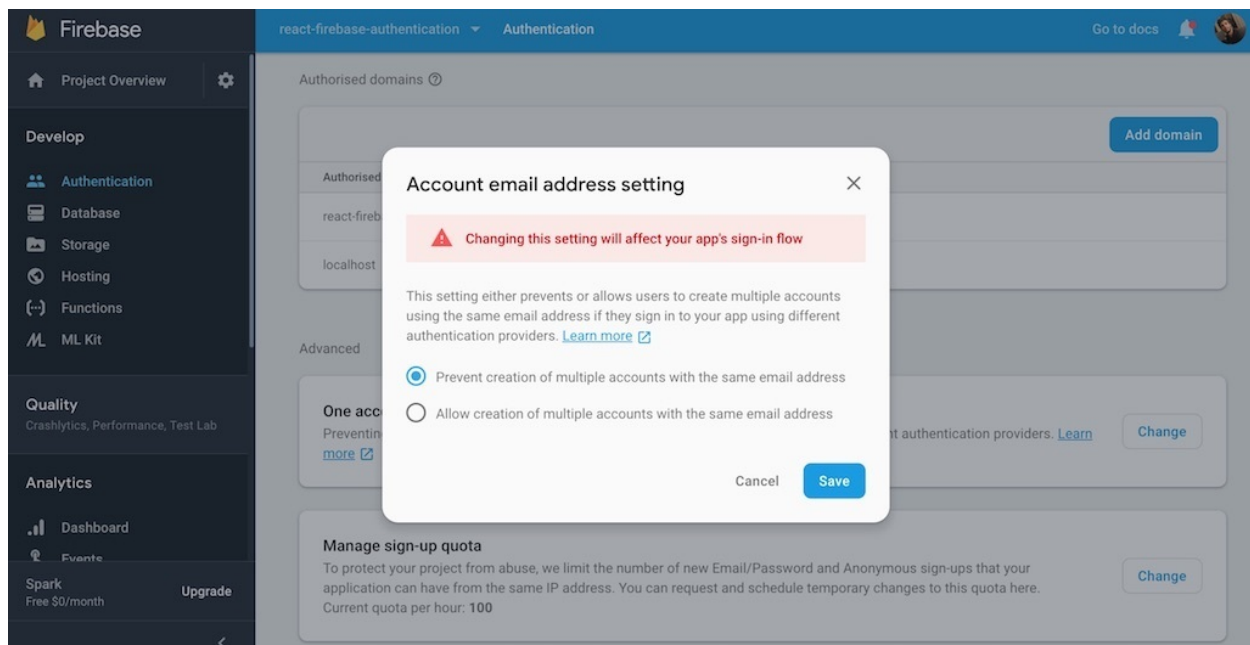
Firebase

react-firebase-authentication ▾ Authentication

Go to docs

Project Overview

Develop

Authentication
Database
Storage
Hosting
Functions
ML Kit

Quality
Crashlytics, Performance, Test Lab

Analytics

Dashboard
Events

Spark
Free $0/month

Upgrade

Authorised domains

Add domain

Authorised

react-fireb

localhost

Advanced

One acc
Preventin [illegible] t authentication providers. Learn more

Change

Account email address setting

Changing this setting will affect your app's sign-in flow

This setting either prevents or allows users to create multiple accounts using the same email address if they sign in to your app using different authentication providers. Learn more

Prevent creation of multiple accounts with the same email address

Allow creation of multiple accounts with the same email address

Cancel

Save

Manage sign-up quota
To protect your project from abuse, we limit the number of new Email/Password and Anonymous sign-ups that your application can have from the same IP address. You can request and schedule temporary changes to this quota here.
Current quota per hour: 100

Change